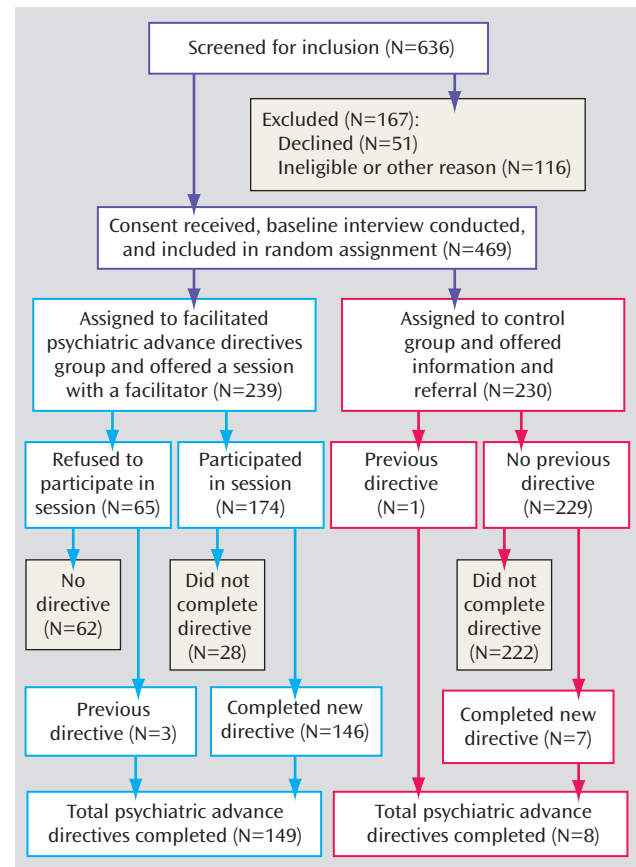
Screened for inclusion (N=636)

Excluded (N=167):
Declined (N=51)
Ineligible or other reason (N=116)

Consent received, baseline interview conducted, and included in random assignment (N=469)

Assigned to facilitated psychiatric advance directives group and offered a session with a facilitator (N=239)

Assigned to control group and offered information and referral (N=230)

Refused to participate in session (N=65)

Participated in session (N=174)

Previous directive (N=1)

No previous directive (N=229)

No directive (N=62)

Did not complete directive (N=28)

Did not complete directive (N=222)

Previous directive (N=3)

Completed new directive (N=146)

Completed new directive (N=7)

Total psychiatric advance directives completed (N=149)

Total psychiatric advance directives completed (N=8)